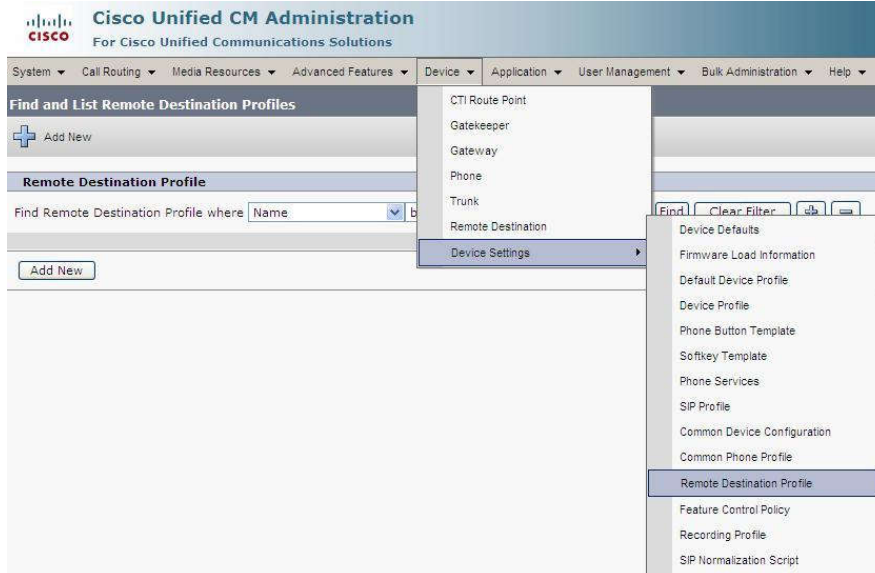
cisco
Cisco Unified CM Administration
For Cisco Unified Communications Solutions

System ▾ Call Routing ▾ Media Resources ▾ Advanced Features ▾ Device ▾ Application ▾ User Management ▾ Bulk Administration ▾ Help ▾

Find and List Remote Destination Profiles

Add New

Remote Destination Profile

Find Remote Destination Profile where Name b

Find Clear Filter

Add New

CTI Route Point
Gatekeeper
Gateway
Phone
Trunk
Remote Destination
Device Settings

Device Defaults
Firmware Load Information
Default Device Profile
Device Profile
Phone Button Template
Softkey Template
Phone Services
SIP Profile
Common Device Configuration
Common Phone Profile
Remote Destination Profile
Feature Control Policy
Recording Profile
SIP Normalization Script